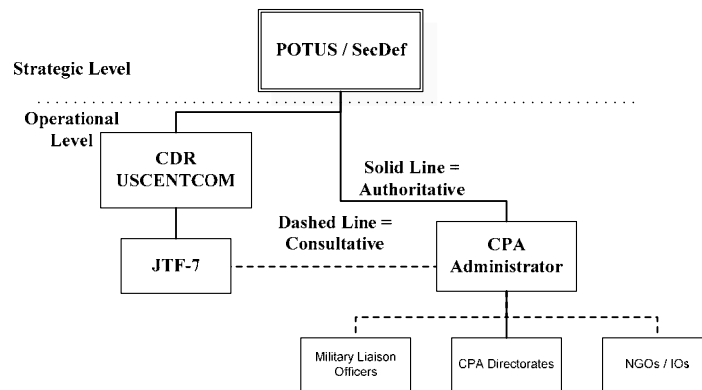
POTUS / SecDef

Strategic Level

Operational Level

CDR USCENTCOM

Solid Line = Authoritative

Dashed Line = Consultative

JTF-7

CPA Administrator

Military Liaison Officers

CPA Directorates

NGOs / IOs